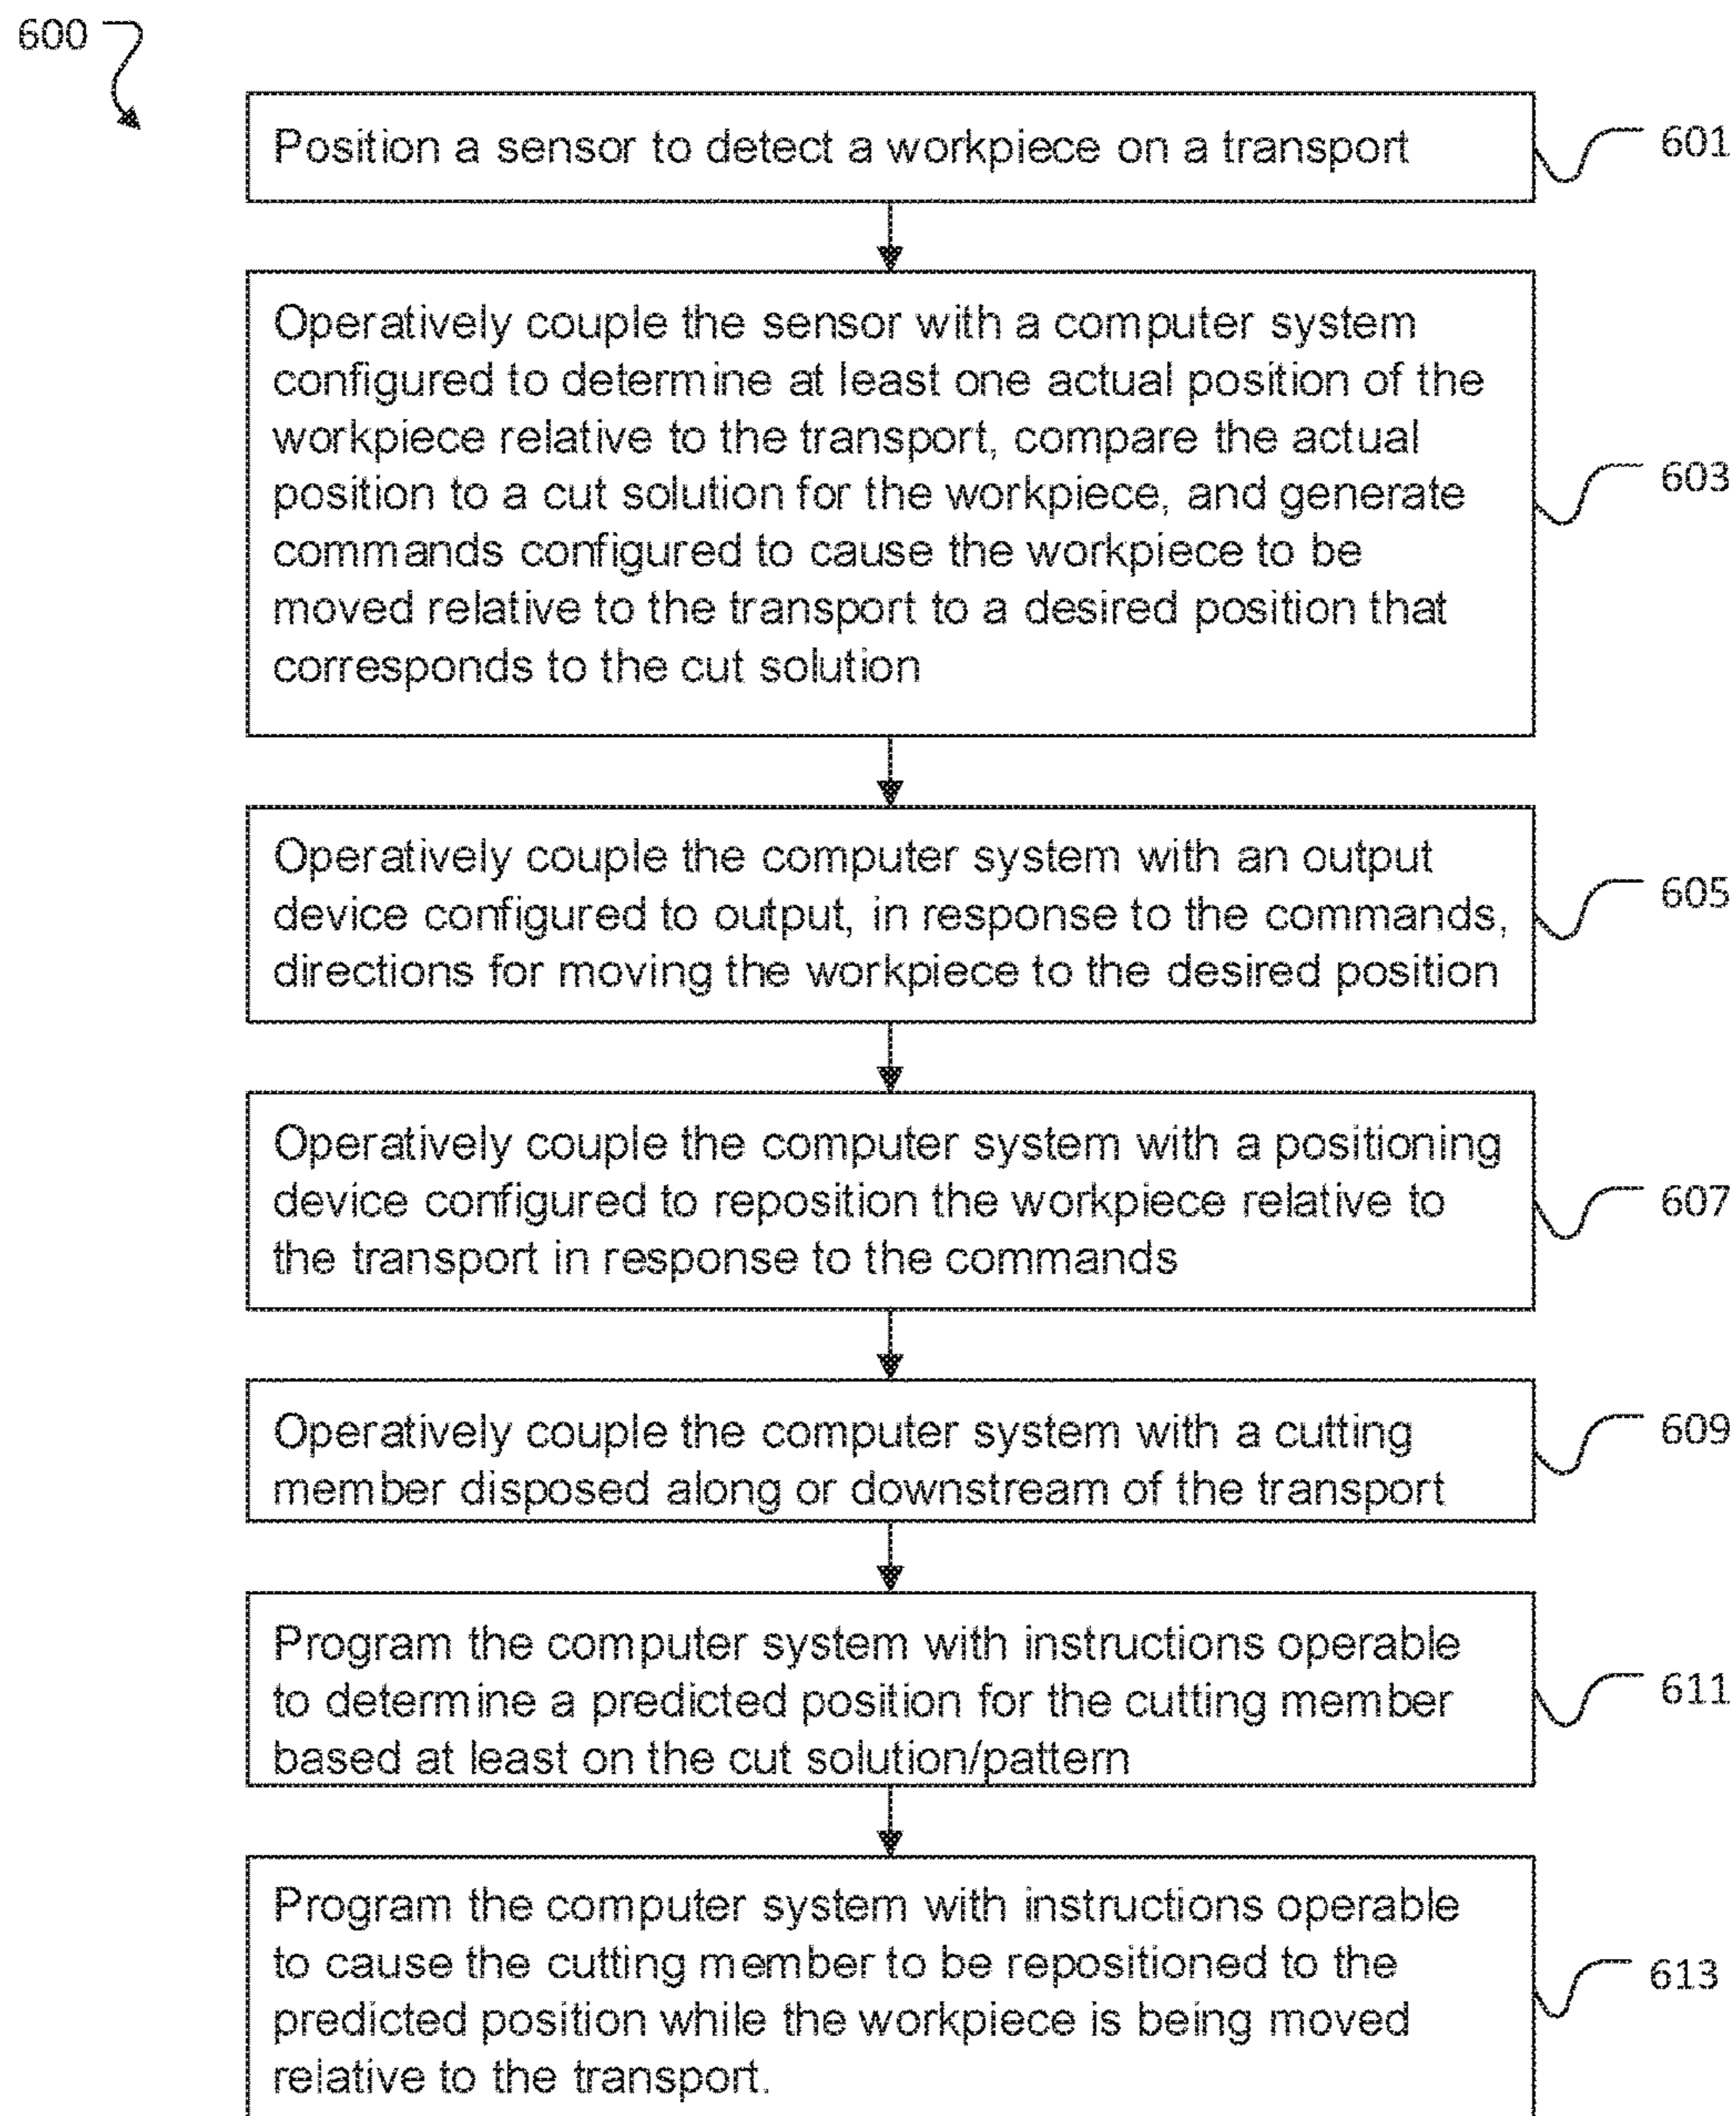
600

Position a sensor to detect a workpiece on a transport

601

Operatively couple the sensor with a computer system configured to determine at least one actual position of the workpiece relative to the transport, compare the actual position to a cut solution for the workpiece, and generate commands configured to cause the workpiece to be moved relative to the transport to a desired position that corresponds to the cut solution

603

Operatively couple the computer system with an output device configured to output, in response to the commands, directions for moving the workpiece to the desired position

605

Operatively couple the computer system with a positioning device configured to reposition the workpiece relative to the transport in response to the commands

607

Operatively couple the computer system with a cutting member disposed along or downstream of the transport

609

Program the computer system with instructions operable to determine a predicted position for the cutting member based at least on the cut solution/pattern

611

Program the computer system with instructions operable to cause the cutting member to be repositioned to the predicted position while the workpiece is being moved relative to the transport.

613